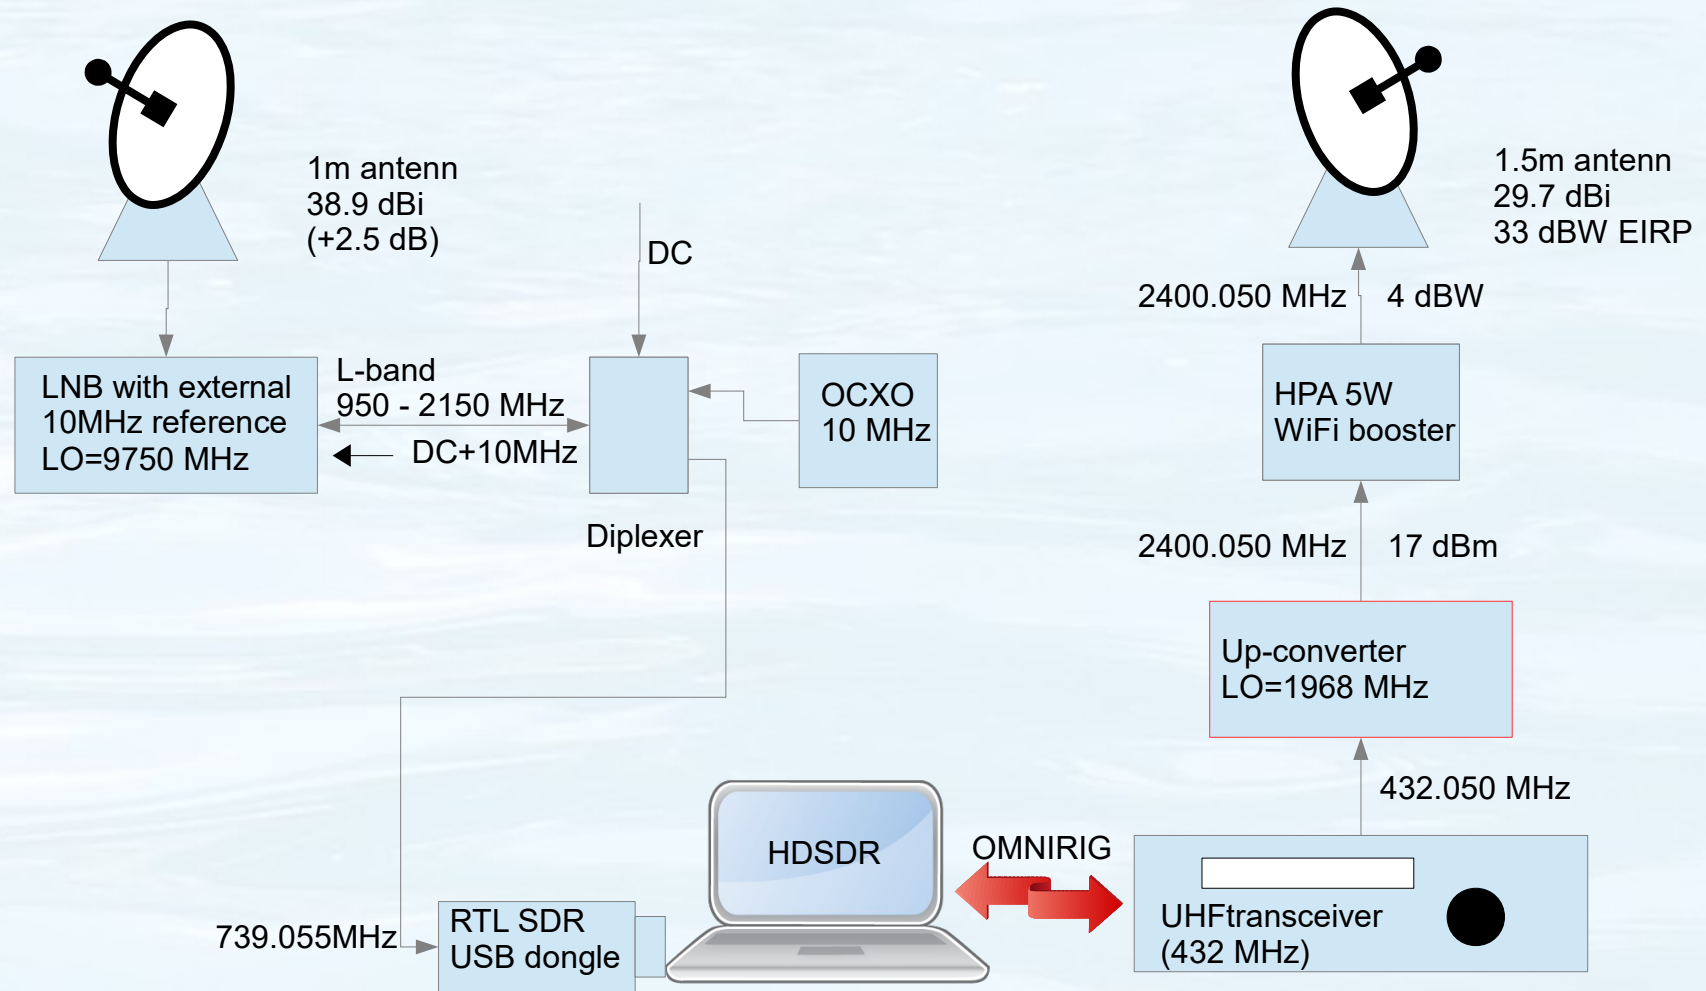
1m antenn
38.9 dBi
(+2.5 dB)

DC

LNB with external
10MHz reference
LO=9750 MHz

L-band
950 - 2150 MHz

DC+10MHz

Diplexer

OCXO
10 MHz

1.5m antenn
29.7 dBi
33 dBW EIRP

2400.050 MHz

4 dBW

HPA 5W
WiFi booster

2400.050 MHz

17 dBm

Up-converter
LO=1968 MHz

432.050 MHz

739.055MHz

RTL SDR
USB dongle

HDSDR

OMNIRIG

UHFtransceiver
(432 MHz)